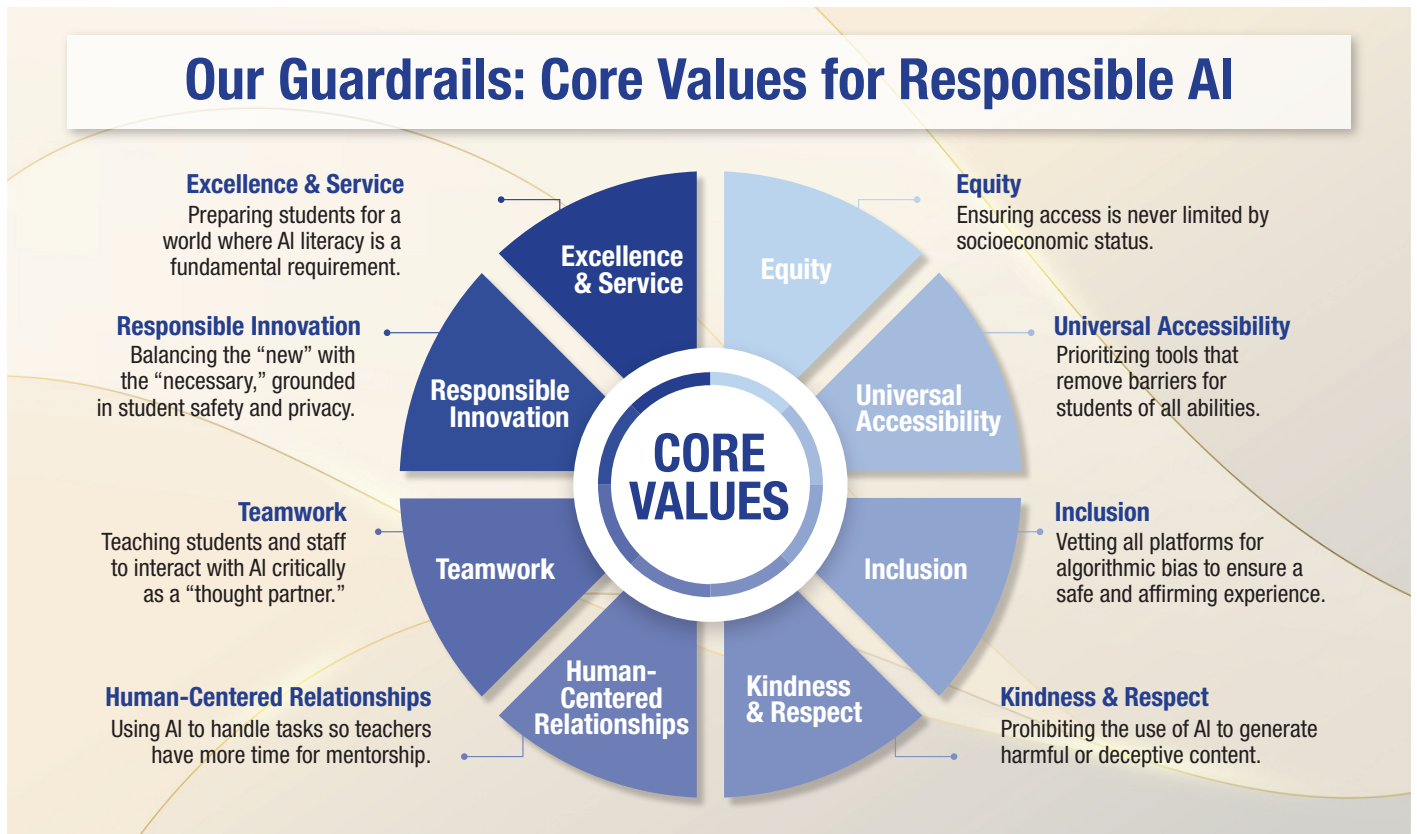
Our Guardrails: Core Values for Responsible AI

Excellence & Service
Preparing students for a world where AI literacy is a fundamental requirement.

Responsible Innovation
Balancing the “new” with the “necessary,” grounded in student safety and privacy.

Teamwork
Teaching students and staff to interact with AI critically as a “thought partner.”

Human-Centered Relationships
Using AI to handle tasks so teachers have more time for mentorship.

Excellence & Service

Equity

Responsible Innovation

Universal Accessibility

CORE VALUES

Teamwork

Inclusion

Human-Centered Relationships

Kindness & Respect

Equity
Ensuring access is never limited by socioeconomic status.

Universal Accessibility
Prioritizing tools that remove barriers for students of all abilities.

Inclusion
Vetting all platforms for algorithmic bias to ensure a safe and affirming experience.

Kindness & Respect
Prohibiting the use of AI to generate harmful or deceptive content.